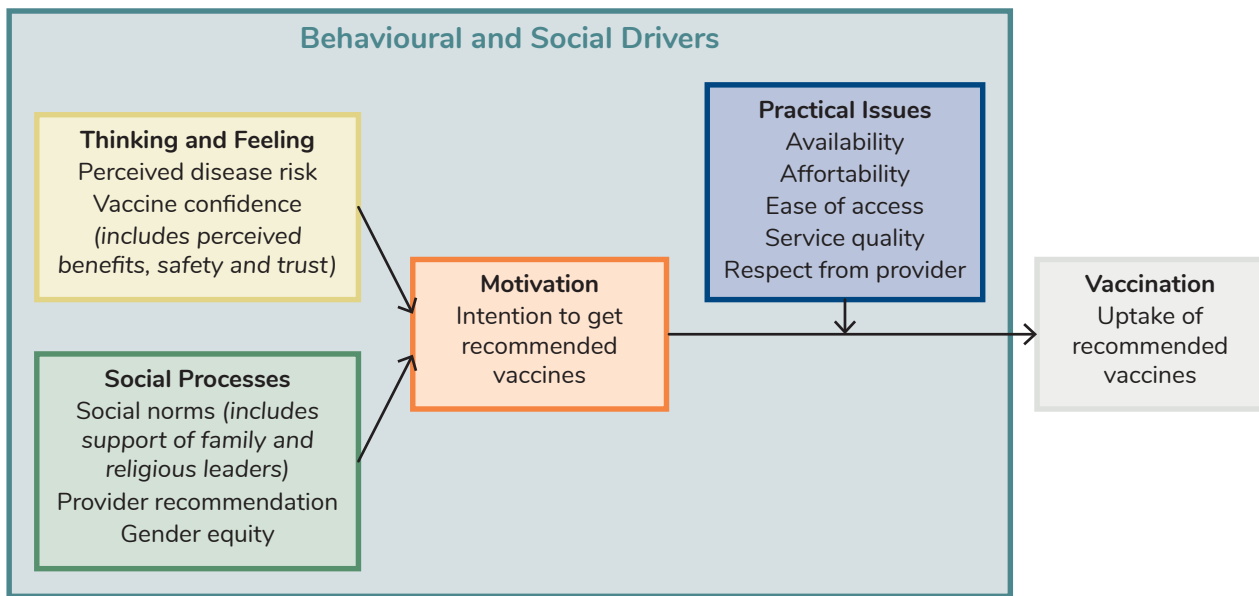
Behavioural and Social Drivers

Thinking and Feeling
Perceived disease risk
Vaccine confidence
(includes perceived benefits, safety and trust)

Social Processes
Social norms (includes support of family and religious leaders)
Provider recommendation
Gender equity

Motivation
Intention to get recommended vaccines

Practical Issues
Availability
Affortability
Ease of access
Service quality
Respect from provider

Vaccination
Uptake of recommended vaccines